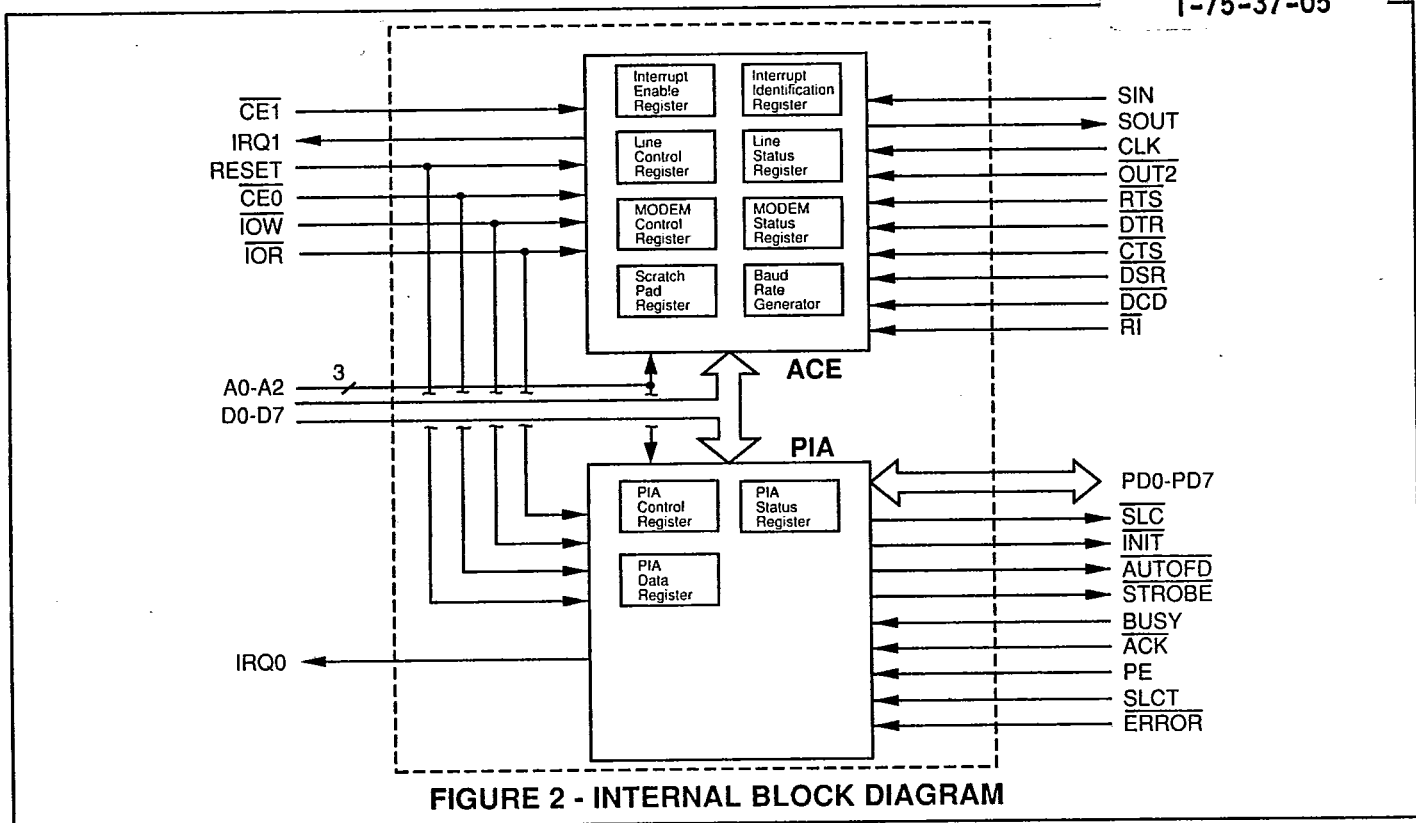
T-75-37-05

$\overline{CE1}$
IRQ1
RESET
$\overline{CE0}$
$\overline{IOW}$
$\overline{IOR}$

Interrupt Enable Register
Interrupt Identification Register
Line Control Register
Line Status Register
MODEM Control Register
MODEM Status Register
Scratch Pad Register
Baud Rate Generator

SIN
SOUT
CLK
$\overline{OUT2}$
$\overline{RTS}$
$\overline{DTR}$
$\overline{CTS}$
$\overline{DSR}$
$\overline{DCD}$
$\overline{RI}$

A0-A2
3
D0-D7
ACE
PIA

PIA Control Register
PIA Status Register
PIA Data Register

PD0-PD7
$\overline{SLC}$
$\overline{INIT}$
$\overline{AUTOFD}$
$\overline{STROBE}$
BUSY
$\overline{ACK}$
PE
SLCT
$\overline{ERROR}$

IRQ0

FIGURE 2 - INTERNAL BLOCK DIAGRAM